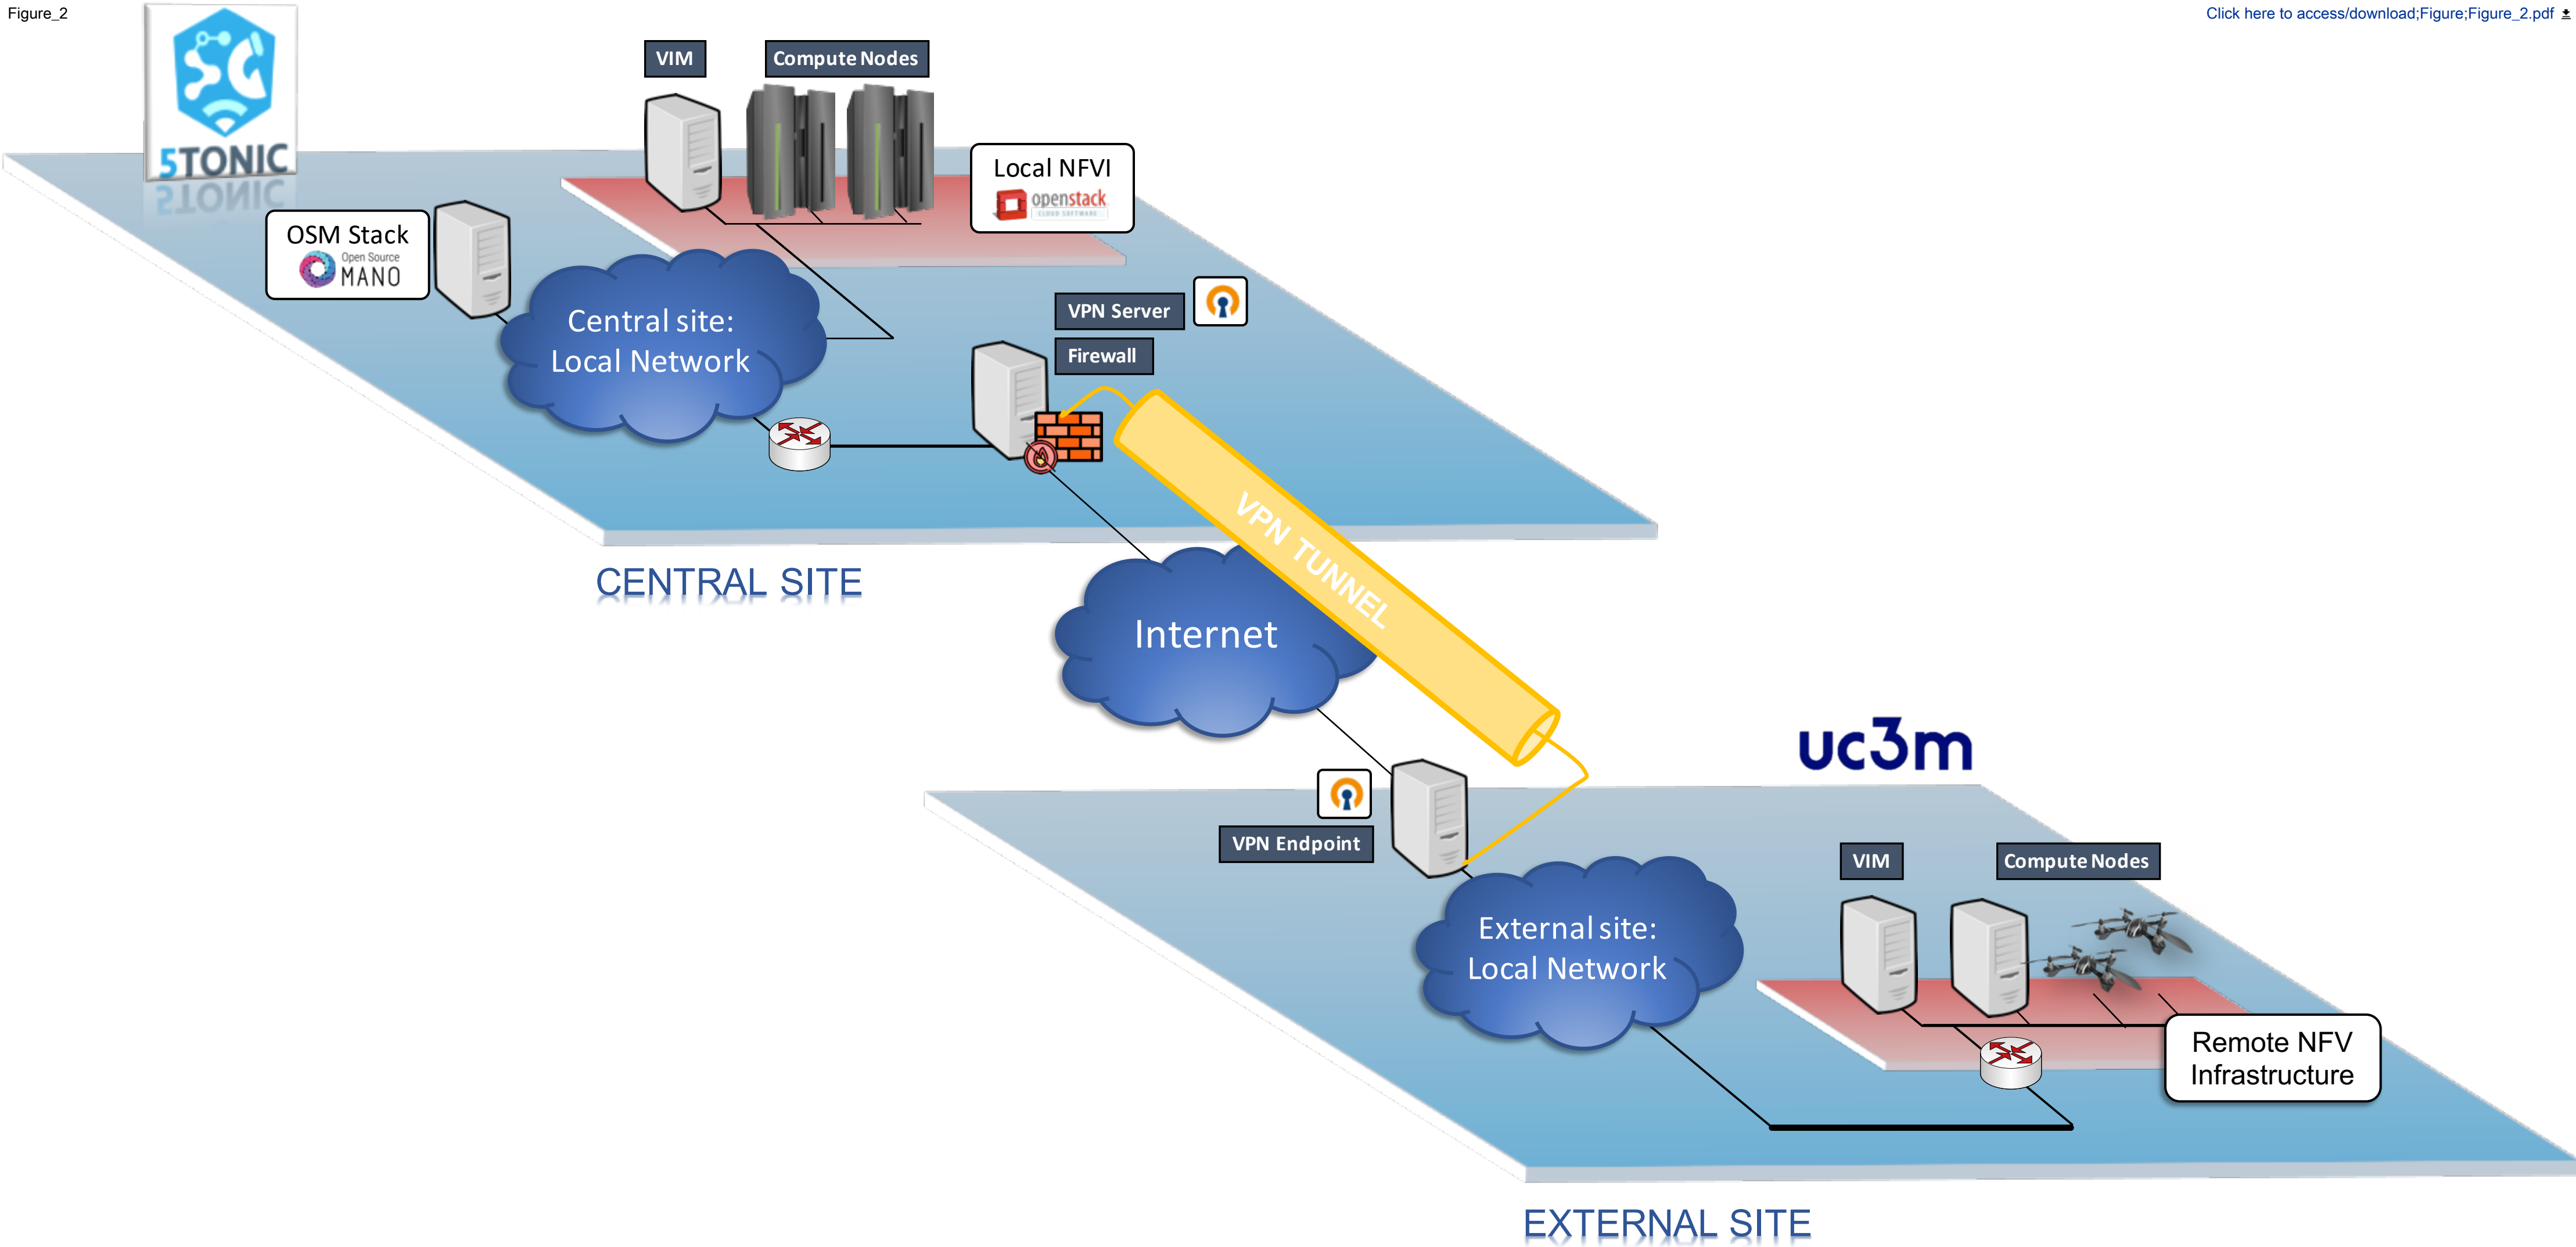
Figure_2

Click here to access/download;Figure;Figure_2.pdf

5TONIC

VIM

Compute Nodes

Local NFVI

openstack

OSM Stack

Open Source MANO

Central site: Local Network

VPN Server

Firewall

VPN TUNNEL

CENTRAL SITE

Internet

uc3m

VPN Endpoint

VIM

Compute Nodes

External site: Local Network

Remote NFV Infrastructure

EXTERNAL SITE